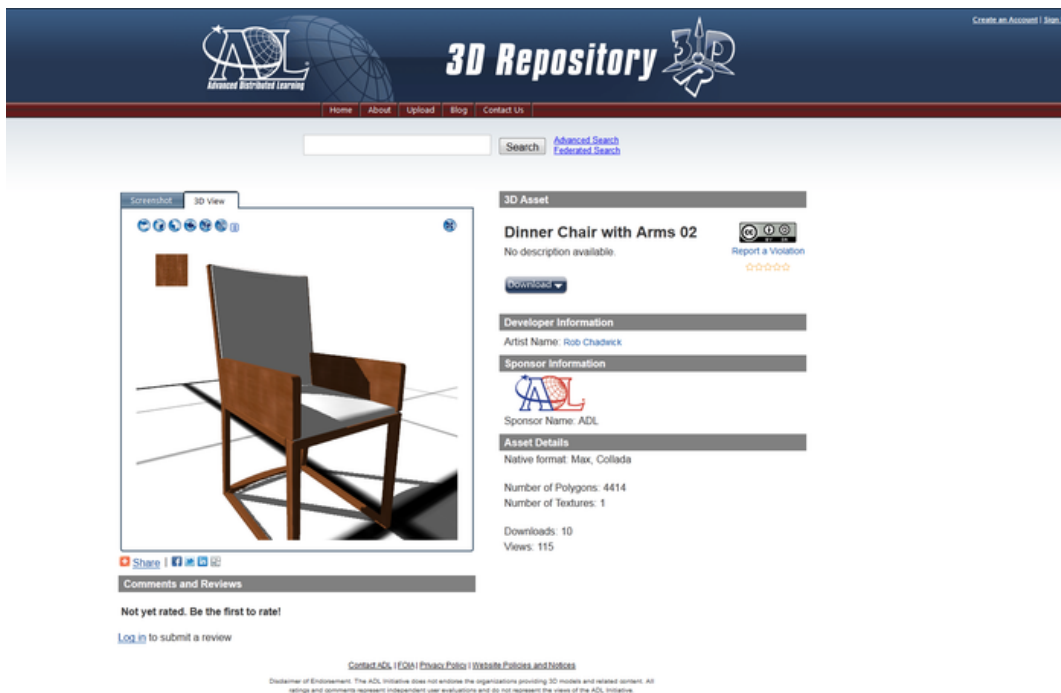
Create an Account | Sign

ADL
Advanced Distributed Learning

3D Repository 3D

Home | About | Upload | Blog | Contact Us

Search
Advanced Search
Federated Search

Screenshot | 3D View

3D Asset

Dinner Chair with Arms 02
No description available.

Report a Violation

Download

Developer Information
Artist Name: Rob Chadwick

Sponsor Information

ADL

Sponsor Name: ADL

Asset Details
Native format: Max, Collada

Number of Polygons: 4414
Number of Textures: 1

Downloads: 10
Views: 115

Share

Comments and Reviews

Not yet rated. Be the first to rate!

Log in to submit a review

Contact ADL | FOIA | Privacy Policy | Website Policies and Notices

Disclaimer of Endorsement: The ADL Initiative does not endorse the organizations providing 3D models and related content. All ratings and comments represent independent user evaluations and do not represent the views of the ADL Initiative.